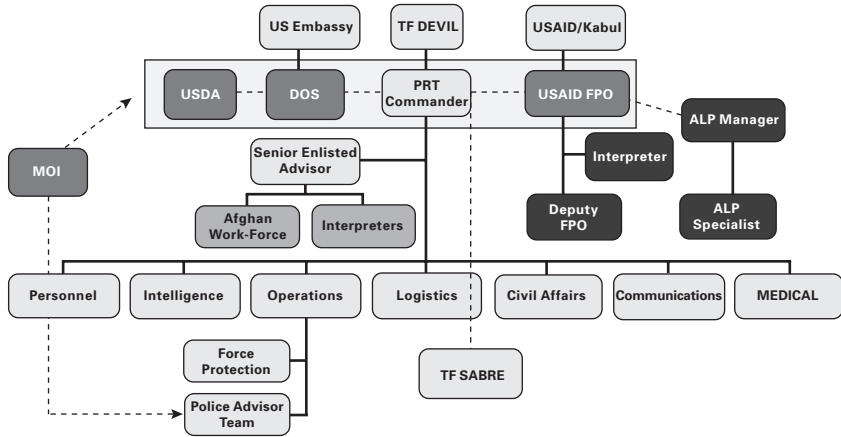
US Embassy

TF DEVIL

USAID/Kabul

USDA

DOS

PRT Commander

USAID FPO

ALP Manager

MOI

Senior Enlisted Advisor

Interpreter

Afghan Work-Force

Interpreters

Deputy FPO

ALP Specialist

Personnel

Intelligence

Operations

Logistics

Civil Affairs

Communications

MEDICAL

Force Protection

TF SABRE

Police Advisor Team